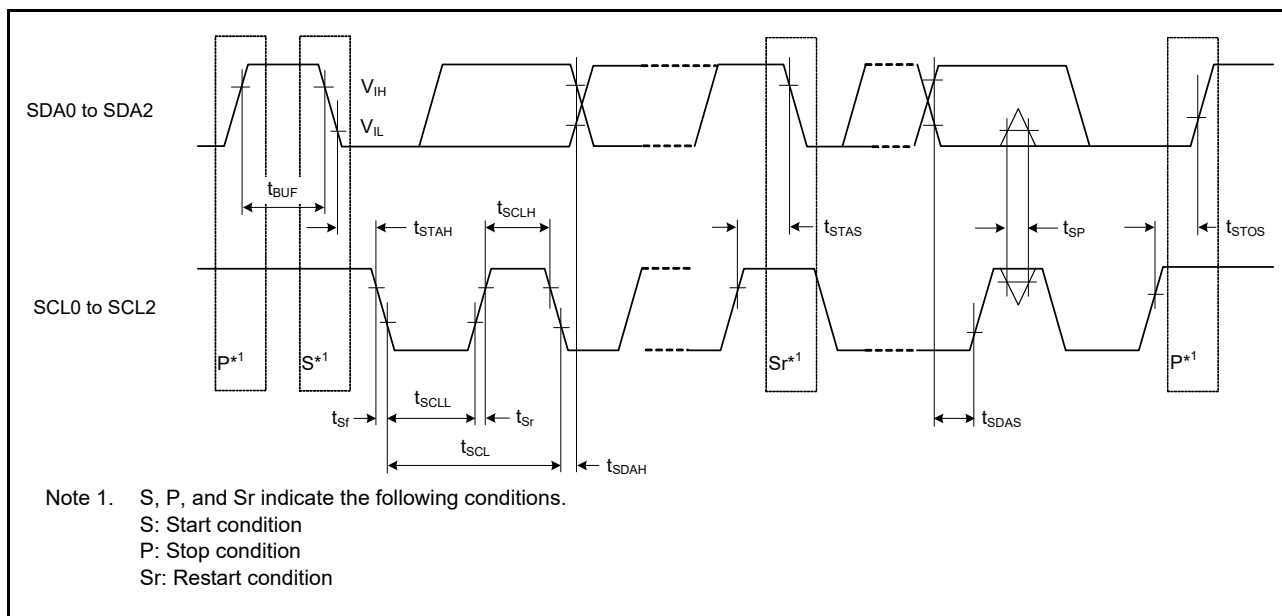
SDA0 to SDA2

$V_{IH}$

$V_{IL}$

$t_{BUF}$

$t_{STAH}$

$t_{SCLH}$

$t_{STAS}$

$t_{SP}$

$t_{STOS}$

SCL0 to SCL2

P*1

S*1

Sr*1

P*1

$t_{SCLL}$

$t_{Sf}$

$t_{Sr}$

$t_{SDAS}$

$t_{SCL}$

$t_{SDAH}$

Note 1. S, P, and Sr indicate the following conditions.
S: Start condition
P: Stop condition
Sr: Restart condition